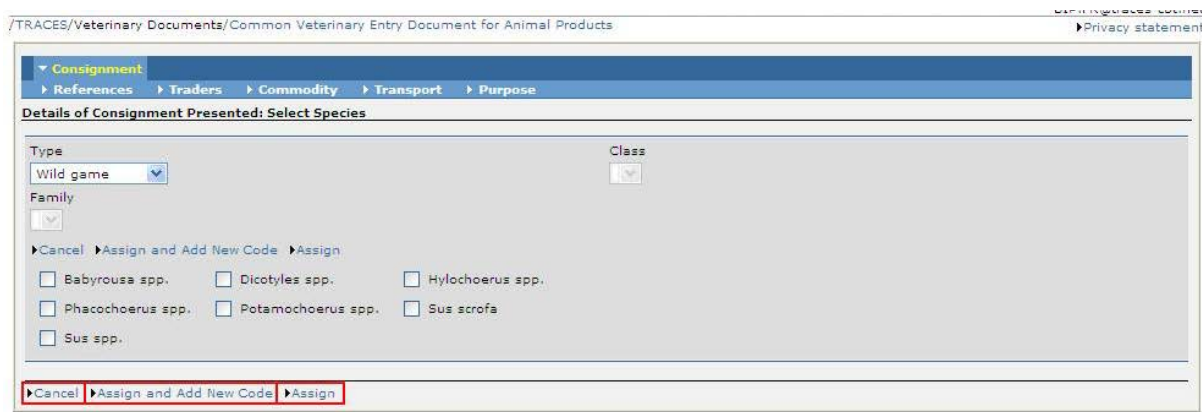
/TRACES/Veterinary Documents/Common Veterinary Entry Document for Animal Products

Privacy statement

Consignment

References Traders Commodity Transport Purpose

Details of Consignment Presented: Select Species

Type

Wild game

Class

Family

Cancel Assign and Add New Code Assign

Babyrousa spp.
Dicotyles spp.
Hylochoerus spp.
Phacochoerus spp.
Potamochoerus spp.
Sus scrofa
Sus spp.

Cancel Assign and Add New Code Assign